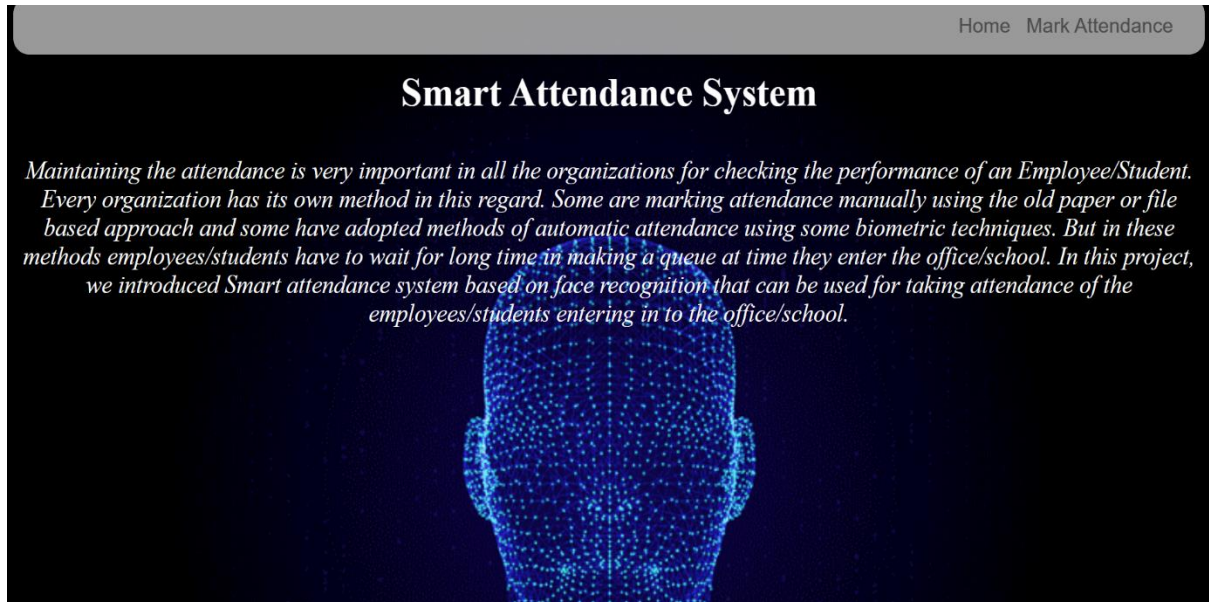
Home Mark Attendance

Smart Attendance System

Maintaining the attendance is very important in all the organizations for checking the performance of an Employee/Student. Every organization has its own method in this regard. Some are marking attendance manually using the old paper or file based approach and some have adopted methods of automatic attendance using some biometric techniques. But in these methods employees/students have to wait for long time in making a queue at time they enter the office/school. In this project, we introduced Smart attendance system based on face recognition that can be used for taking attendance of the employees/students entering in to the office/school.